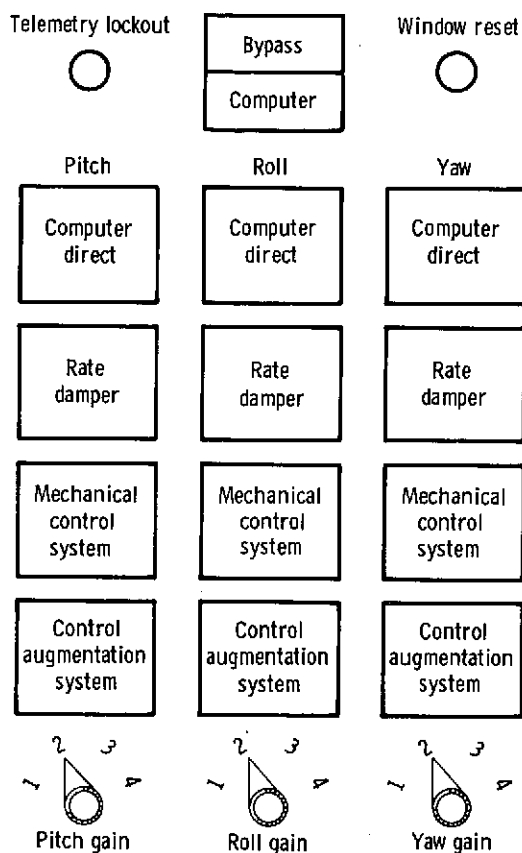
Telemetry lockout

Bypass

Computer

Window reset

Pitch

Roll

Yaw

Computer direct

Computer direct

Computer direct

Rate damper

Rate damper

Rate damper

Mechanical control system

Mechanical control system

Mechanical control system

Control augmentation system

Control augmentation system

Control augmentation system

1 2 3 4

Pitch gain

1 2 3 4

Roll gain

1 2 3 4

Yaw gain